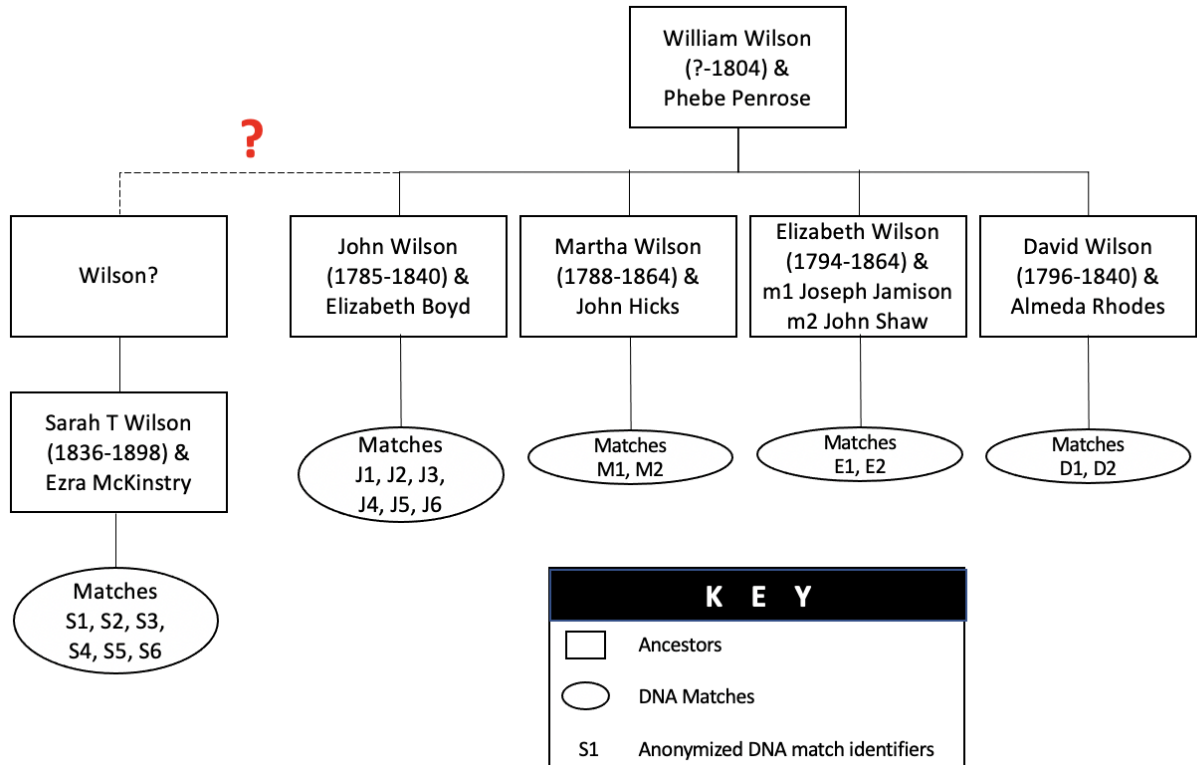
William Wilson (?-1804) & Phebe Penrose

?

Wilson?

John Wilson (1785-1840) & Elizabeth Boyd

Martha Wilson (1788-1864) & John Hicks

Elizabeth Wilson (1794-1864) & m1 Joseph Jamison m2 John Shaw

David Wilson (1796-1840) & Almeda Rhodes

Sarah T Wilson (1836-1898) & Ezra McKinstry

Matches J1, J2, J3, J4, J5, J6

Matches M1, M2

Matches E1, E2

Matches D1, D2

Matches S1, S2, S3, S4, S5, S6

K E Y

Ancestors

DNA Matches

S1 Anonymized DNA match identifiers